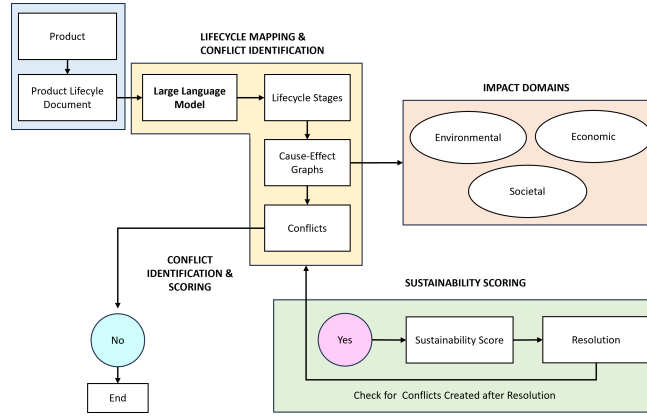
Product

Product Lifecycle Document

LIFECYCLE MAPPING & CONFLICT IDENTIFICATION

Large Language Model

Lifecycle Stages

Cause-Effect Graphs

Conflicts

IMPACT DOMAINS

Environmental

Economic

Societal

CONFLICT IDENTIFICATION & SCORING

SUSTAINABILITY SCORING

No

Yes

Sustainability Score

Resolution

End

Check for Conflicts Created after Resolution